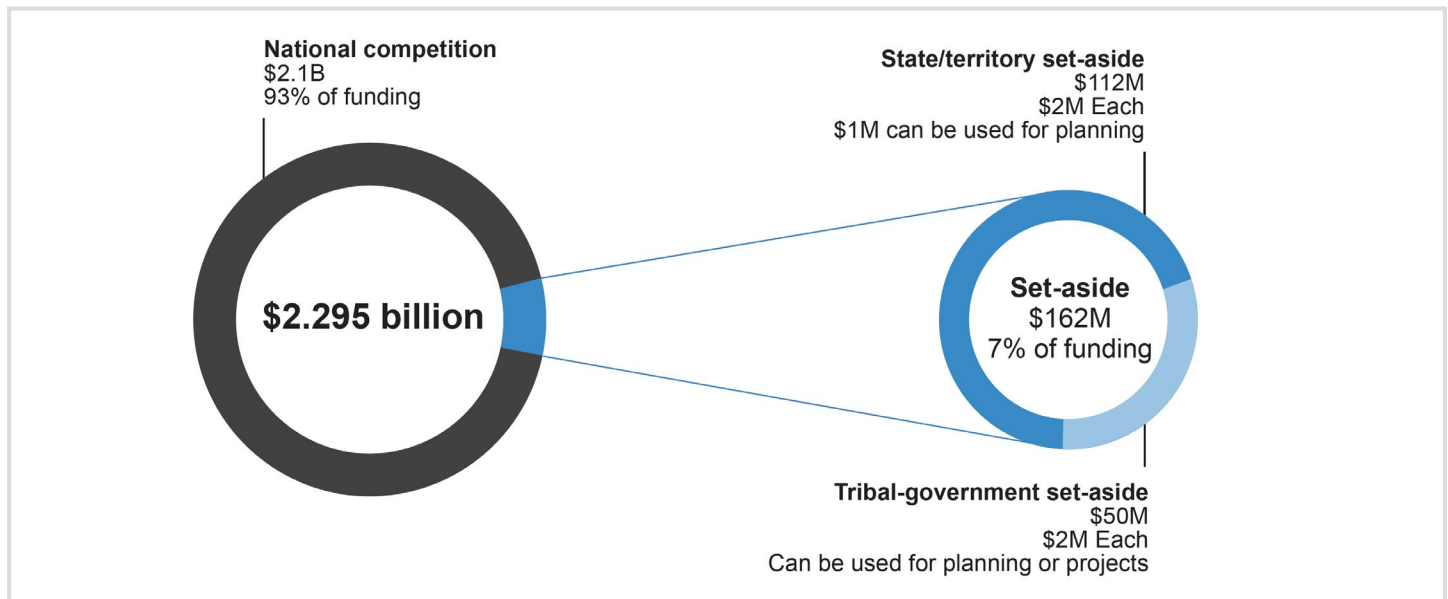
National competition
$2.1B
93% of funding

State/territory set-aside
$112M
$2M Each
$1M can be used for planning

$2.295 billion

Set-aside
$162M
7% of funding

Tribal-government set-aside
$50M
$2M Each
Can be used for planning or projects